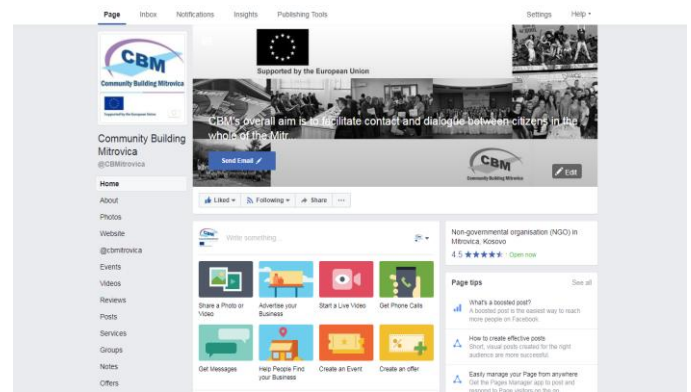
Page Inbox Notifications Insights Publishing Tools Settings Help

CBM
Community Building Mitrovica

Supported by the European Union

CBM's overall aim is to facilitate contact and dialogue between citizens in the whole of the Mitr...

Send Email

CBM
Community Building Mitrovica

Edit

Community Building Mitrovica
@CBMitrovica

Home
About
Photos
Website
@cbmitrovica
Events
Videos
Reviews
Posts
Services
Groups
Notes
Offers

Liked Following Share ···

Write something...

Share a Photo or Video
Advertise your Business
Start a Live Video
Get Phone Calls
Get Messages
Help People Find your Business
Create an Event
Create an offer

Non-governmental organisation (NGO) in Mitrovica, Kosovo
4.5 ★★★★★ · Open now

Page tips See all

What's a boosted post?
A boosted post is the easiest way to reach more people on Facebook.

How to create effective posts
Short, visual posts created for the right audience are more successful.

Easily manage your Page from anywhere
Get the Pages Manager app to post and respond to Page visitors on the go.